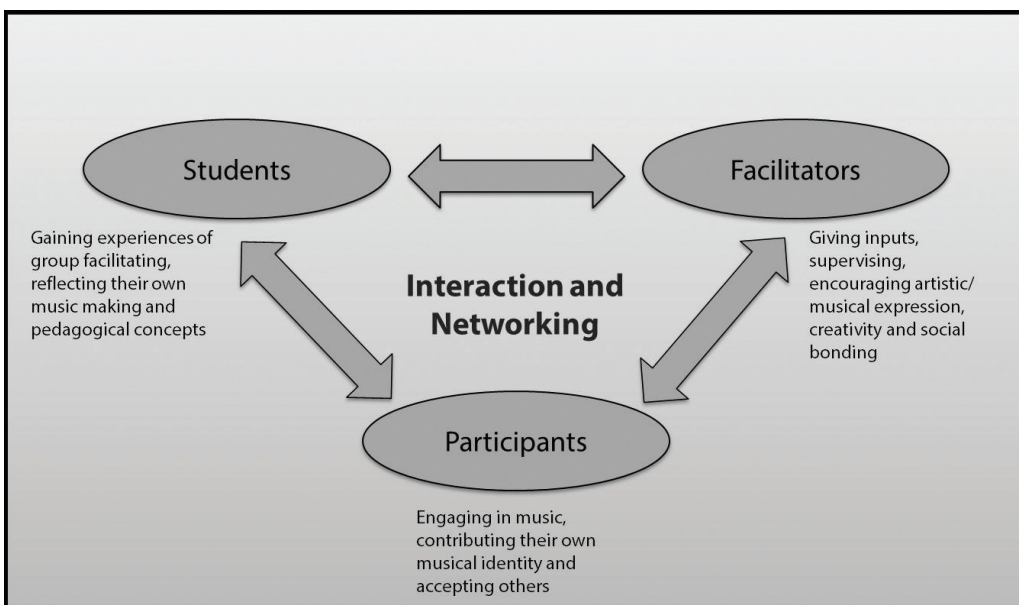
Students

Facilitators

Gaining experiences of group facilitating, reflecting their own music making and pedagogical concepts

Interaction and Networking

Giving inputs, supervising, encouraging artistic/ musical expression, creativity and social bonding

Participants

Engaging in music, contributing their own musical identity and accepting others